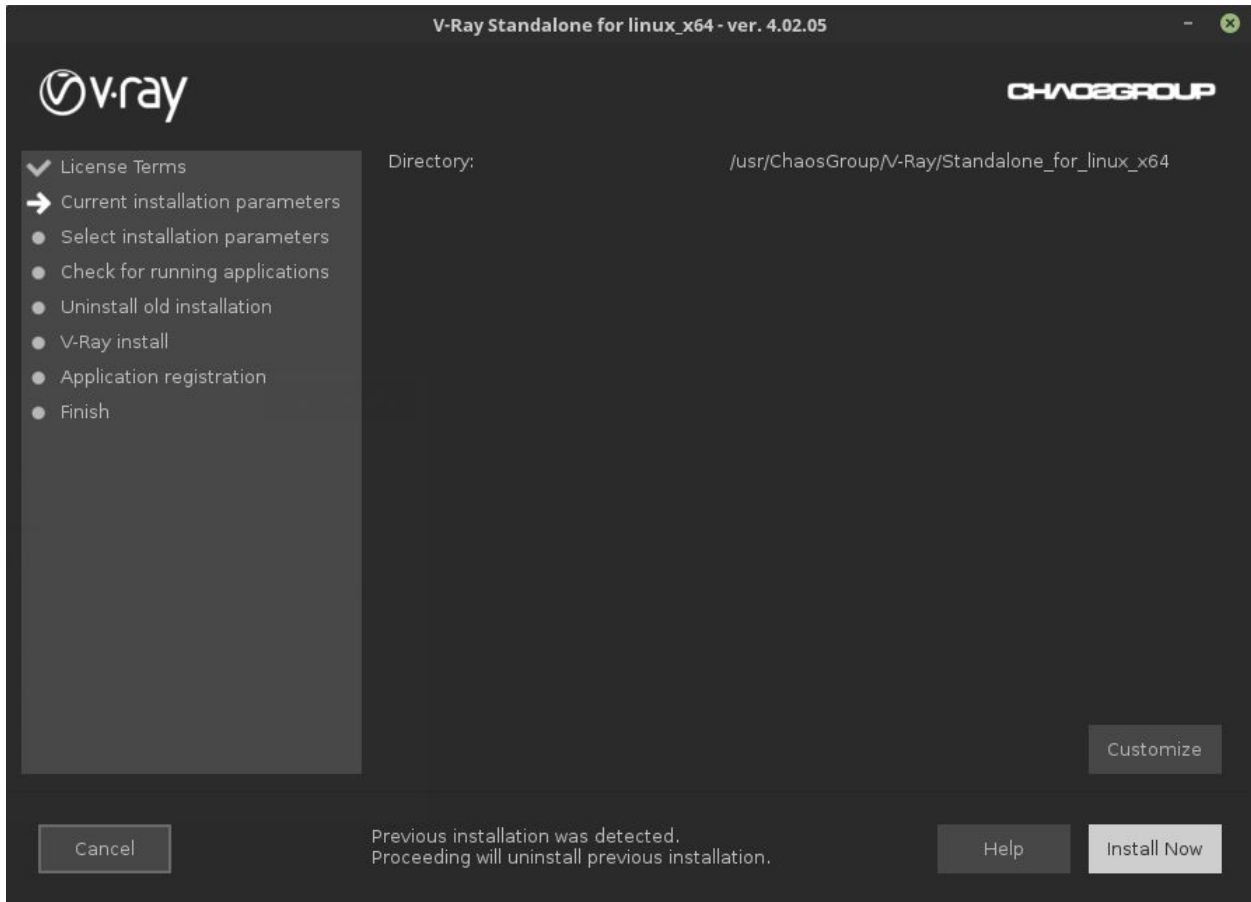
V-Ray Standalone for linux_x64 - ver. 4.02.05

v·ray

CHAOSGROUP

License Terms
Current installation parameters
Select installation parameters
Check for running applications
Uninstall old installation
V-Ray install
Application registration
Finish

Directory: /usr/ChaosGroup/V-Ray/Standalone_for_linux_x64

Customize

Cancel

Previous installation was detected.
Proceeding will uninstall previous installation.

Help

Install Now